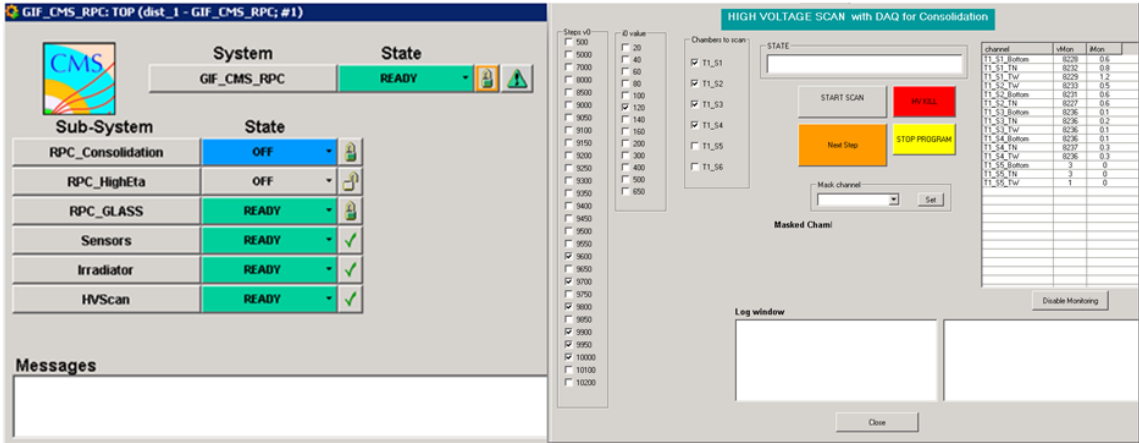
GIF_CMS_RPC: TOP (dist_1 - GIF_CMS_RPC; #1)

CMS

System

State

GIF_CMS_RPC

READY

Sub-System

State

RPC_Consolidation

OFF

RPC_HighEta

OFF

RPC_GLASS

READY

Sensors

READY

Irradiator

READY

HVScan

READY

Messages

HIGH VOLTAGE SCAN with DAQ for Consolidation

Steps v0
500
5000
7000
8000
8500
9000
9050
9100
9150
9200
9250
9300
9350
9400
9450
9500
9550
9600
9650
9700
9750
9800
9850
9900
9950
10000
10100
10200

i0 value
20
40
60
80
100
120
140
160
200
300
400
500
650

Chambers to scan
T1_S1
T1_S2
T1_S3
T1_S4
T1_S5
T1_S6

STATE

START SCAN

HV KILL

Next Step

STOP PROGRAM

Mask channel

Set

Masked Chaml

| channel | vMon | iMon |
|---|---|---|
| T1_S1_Bottom | 8228 | 0.6 |
| T1_S1_TN | 8232 | 0.8 |
| T1_S1_TW | 8229 | 1.2 |
| T1_S2_TW | 8233 | 0.5 |
| T1_S2_Bottom | 8231 | 0.6 |
| T1_S2_TN | 8227 | 0.6 |
| T1_S3_Bottom | 8236 | 0.1 |
| T1_S3_TN | 8236 | 0.2 |
| T1_S3_TW | 8236 | 0.1 |
| T1_S4_Bottom | 8236 | 0.1 |
| T1_S4_TN | 8237 | 0.3 |
| T1_S4_TW | 8236 | 0.3 |
| T1_S5_Bottom | 3 | 0 |
| T1_S5_TN | 3 | 0 |
| T1_S5_TW | 1 | 0 |

Disable Monitoring

Log window

Close